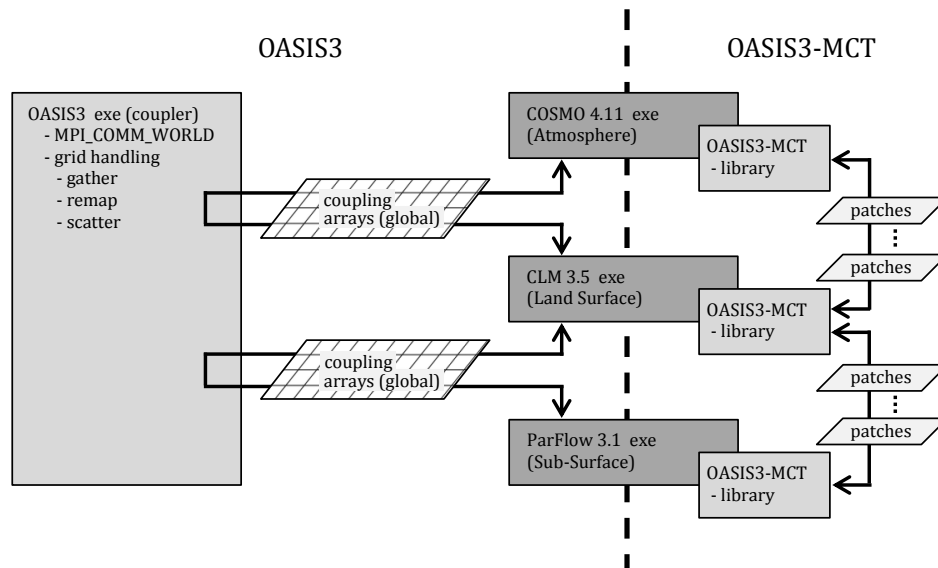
OASIS3

OASIS3-MCT

OASIS3 exe (coupler)
- MPI_COMM_WORLD
- grid handling
- gather
- remap
- scatter

coupling arrays (global)

coupling arrays (global)

COSMO 4.11 exe (Atmosphere)

OASIS3-MCT
- library

patches

patches

CLM 3.5 exe (Land Surface)

OASIS3-MCT
- library

patches

patches

ParFlow 3.1 exe (Sub-Surface)

OASIS3-MCT
- library